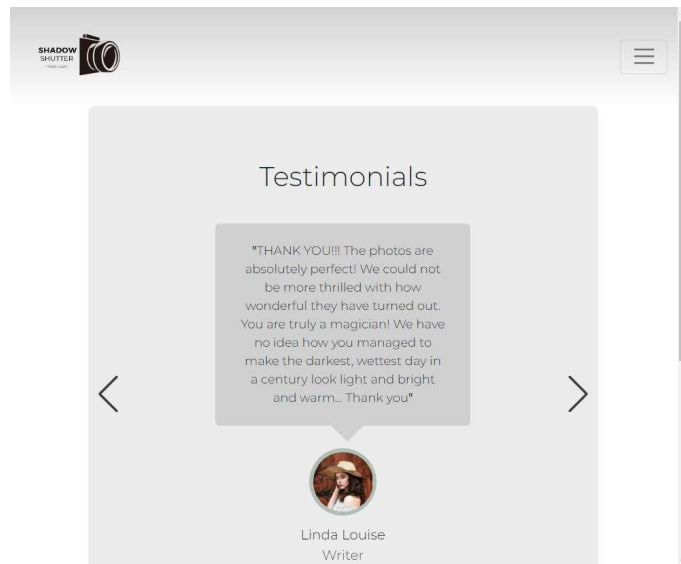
SHADOW SHUTTER

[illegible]

Testimonials

"THANK YOU!!! The photos are absolutely perfect! We could not be more thrilled with how wonderful they have turned out. You are truly a magician! We have no idea how you managed to make the darkest, wettest day in a century look light and bright and warm... Thank you"

Linda Louise

Writer